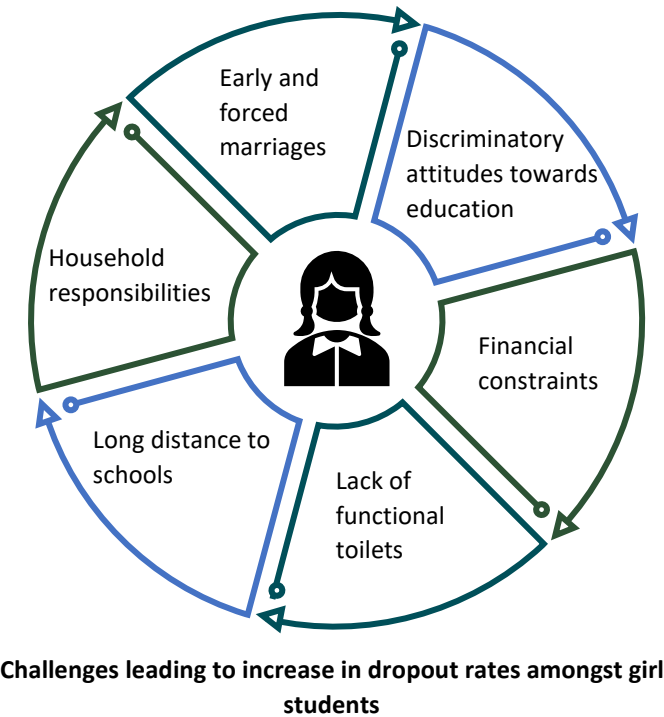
Early and forced marriages

Discriminatory attitudes towards education

Financial constraints

Lack of functional toilets

Long distance to schools

Household responsibilities

Challenges leading to increase in dropout rates amongst girl students